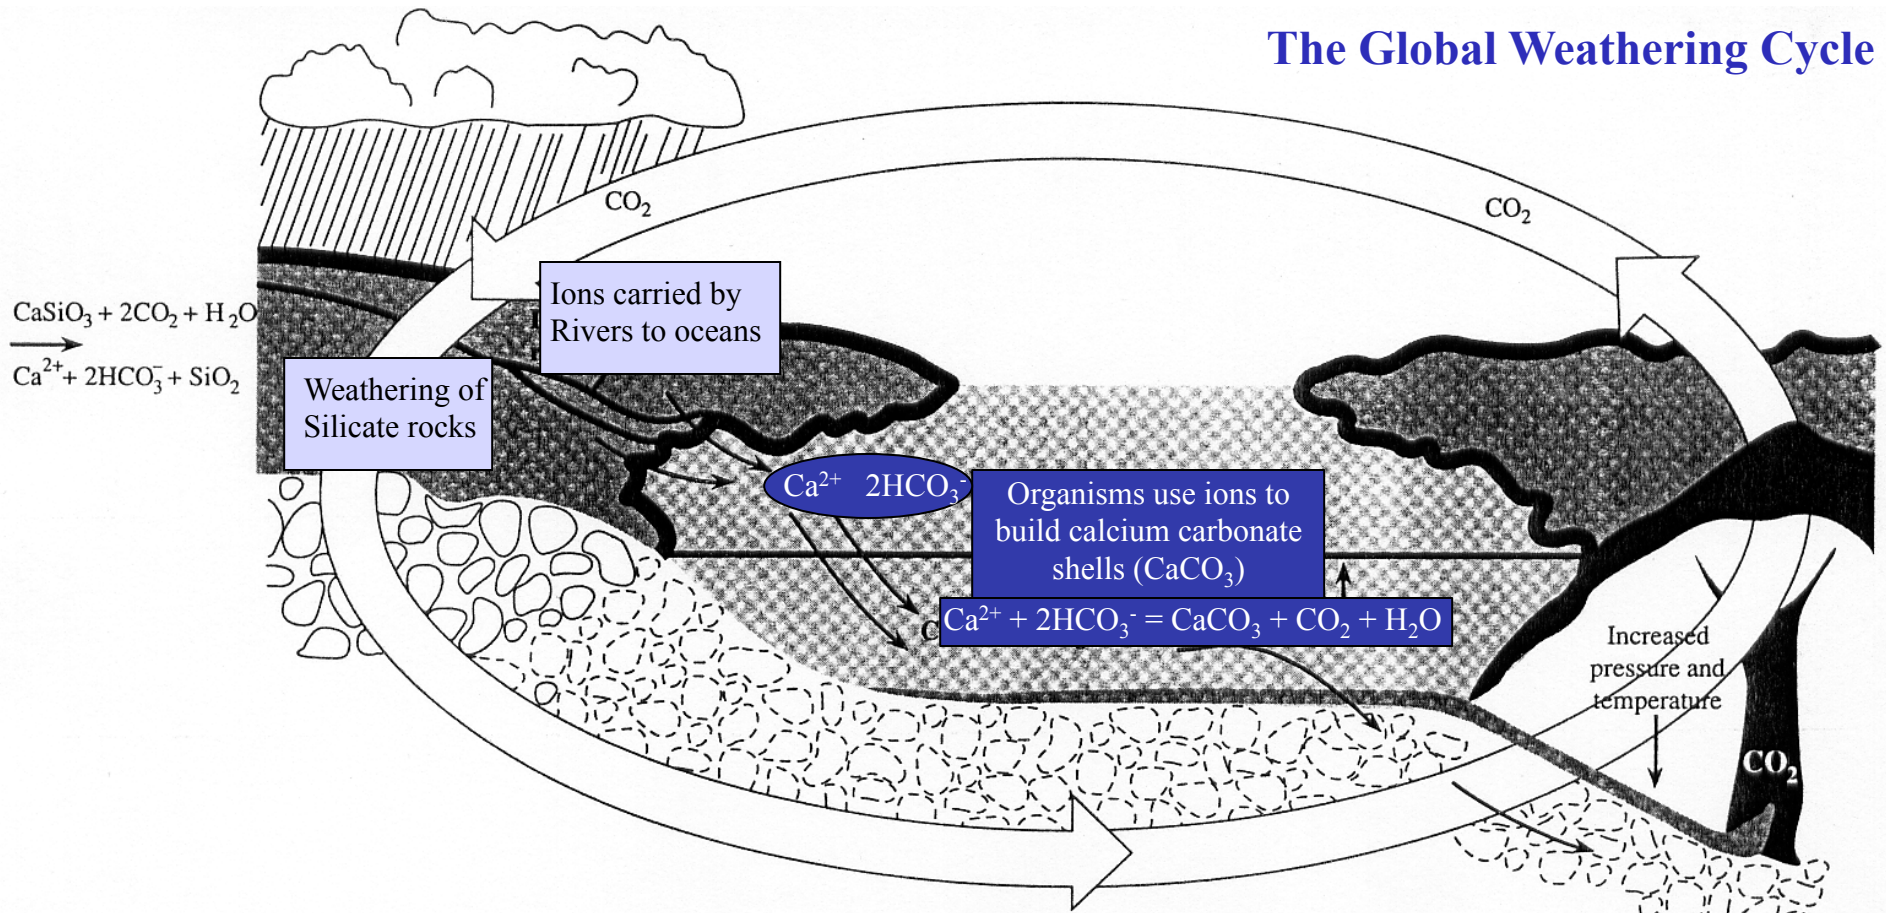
The Global Weathering Cycle

$CO_2$

$CO_2$

$CaSiO_3 + 2CO_2 + H_2O$
$\rightarrow$
$Ca^{2+} + 2HCO_3^- + SiO_2$

Ions carried by Rivers to oceans

Weathering of Silicate rocks

$Ca^{2+}$ $2HCO_3^-$

Organisms use ions to build calcium carbonate shells ($CaCO_3$)

$Ca^{2+} + 2HCO_3^- = CaCO_3 + CO_2 + H_2O$

Increased pressure and temperature

$CO_2$